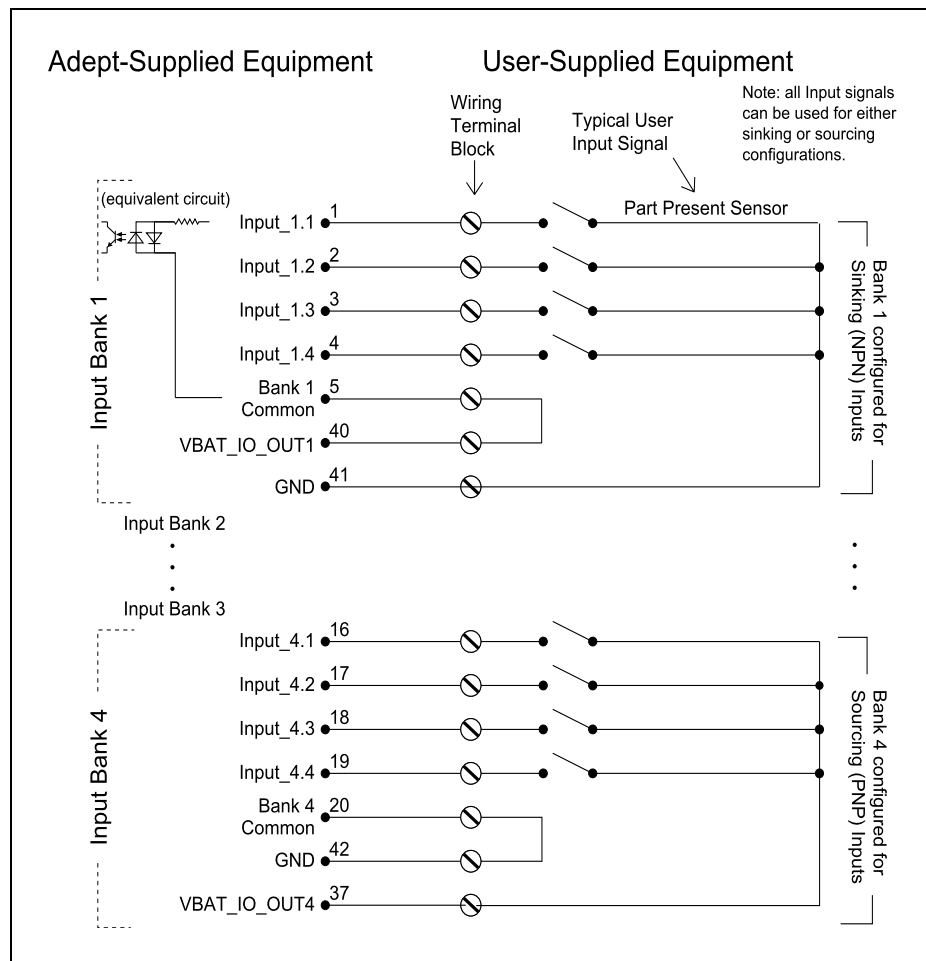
Adept-Supplied Equipment

User-Supplied Equipment

Wiring Terminal Block

Typical User Input Signal

Note: all Input signals can be used for either sinking or sourcing configurations.

(equivalent circuit)

Part Present Sensor

Input Bank 1

Input_1.1 1

Input_1.2 2

Input_1.3 3

Input_1.4 4

Bank 1 Common 5

VBAT_IO_OUT1 40

GND 41

Bank 1 configured for Sinking (NPN) Inputs

Input Bank 2

Input Bank 3

Input Bank 4

Input_4.1 16

Input_4.2 17

Input_4.3 18

Input_4.4 19

Bank 4 Common 20

GND 42

VBAT_IO_OUT4 37

Bank 4 configured for Sourcing (PNP) Inputs